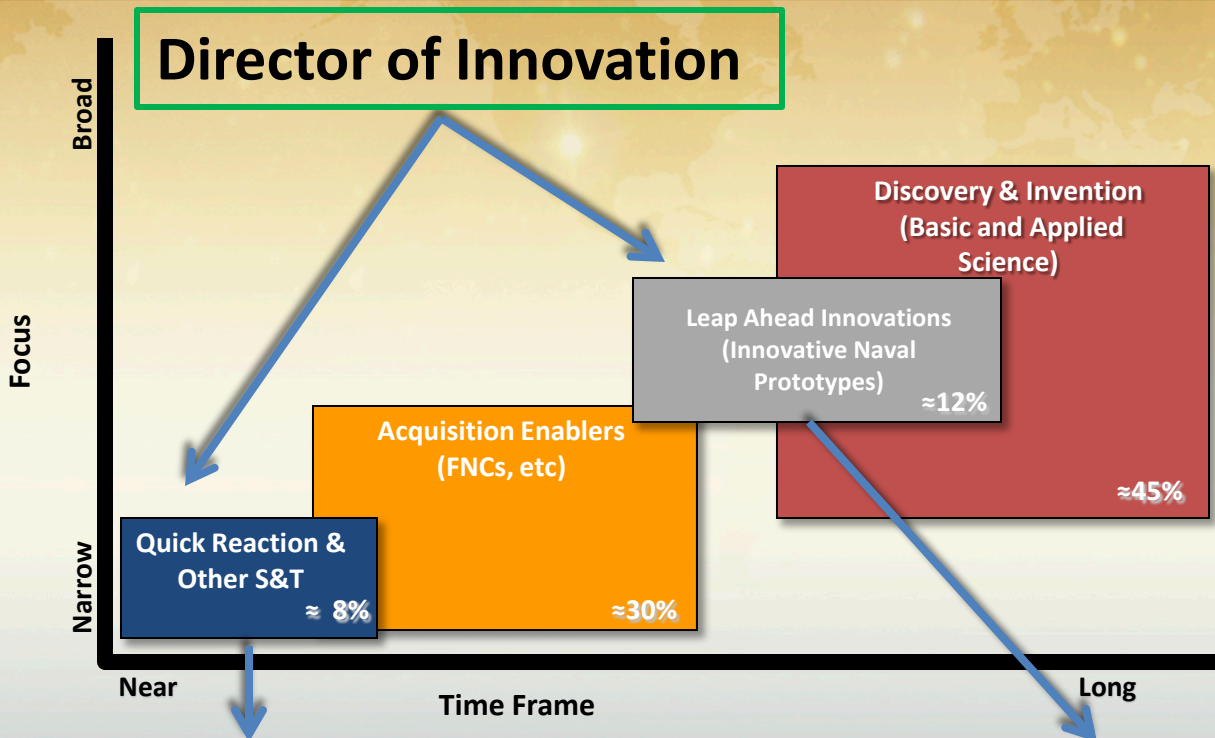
Director of Innovation

Broad

Focus

Narrow

Discovery & Invention (Basic and Applied Science)

≈45%

Leap Ahead Innovations (Innovative Naval Prototypes)

≈12%

Acquisition Enablers (FNCs, etc)

≈30%

Quick Reaction & Other S&T

≈ 8%

Near

Time Frame

Long